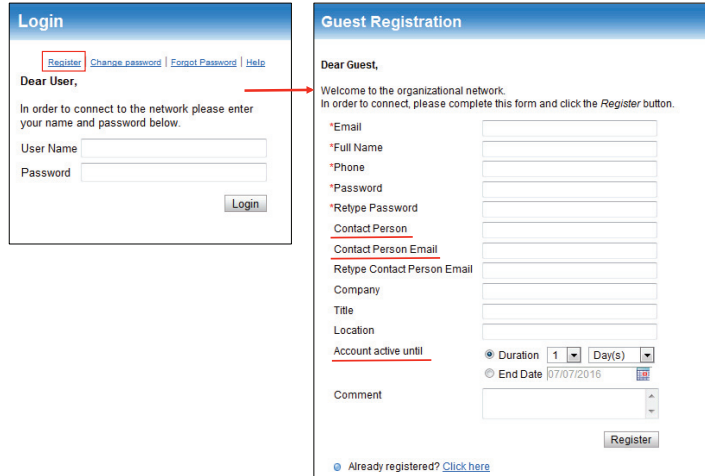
Login

Register | Change password | Forgot Password | Help

Dear User,

In order to connect to the network please enter your name and password below.

User Name

Password

Login

Guest Registration

Dear Guest,

Welcome to the organizational network.
In order to connect, please complete this form and click the Register button.

*Email

*Full Name

*Phone

*Password

*Retype Password

Contact Person

Contact Person Email

Retype Contact Person Email

Company

Title

Location

Account active until

Duration 1 Day(s)

End Date 07/07/2016

Comment

Register

Already registered? Click here